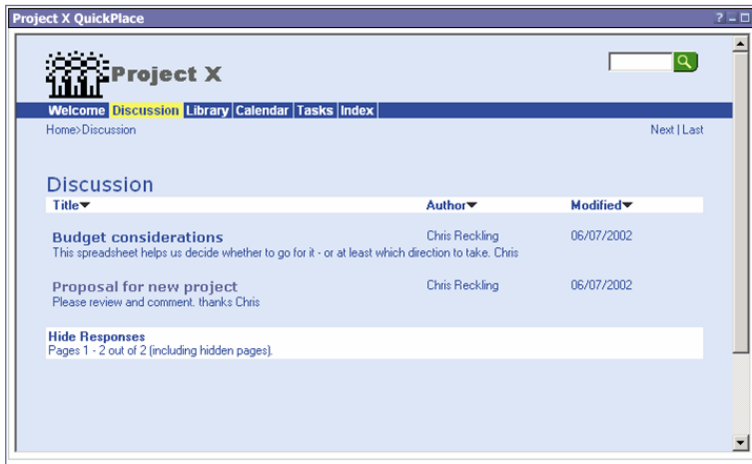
Project X QuickPlace

? – □

Project X

Welcome Discussion Library Calendar Tasks Index

Home>Discussion

Next | Last

Discussion

| Title | Author | Modified |
|---|---|---|
| Budget considerations<br>This spreadsheet helps us decide whether to go for it - or at least which direction to take. Chris | Chris Reckling | 06/07/2002 |
| Proposal for new project<br>Please review and comment. thanks Chris | Chris Reckling | 06/07/2002 |

Hide Responses
Pages 1 - 2 out of 2 (including hidden pages).